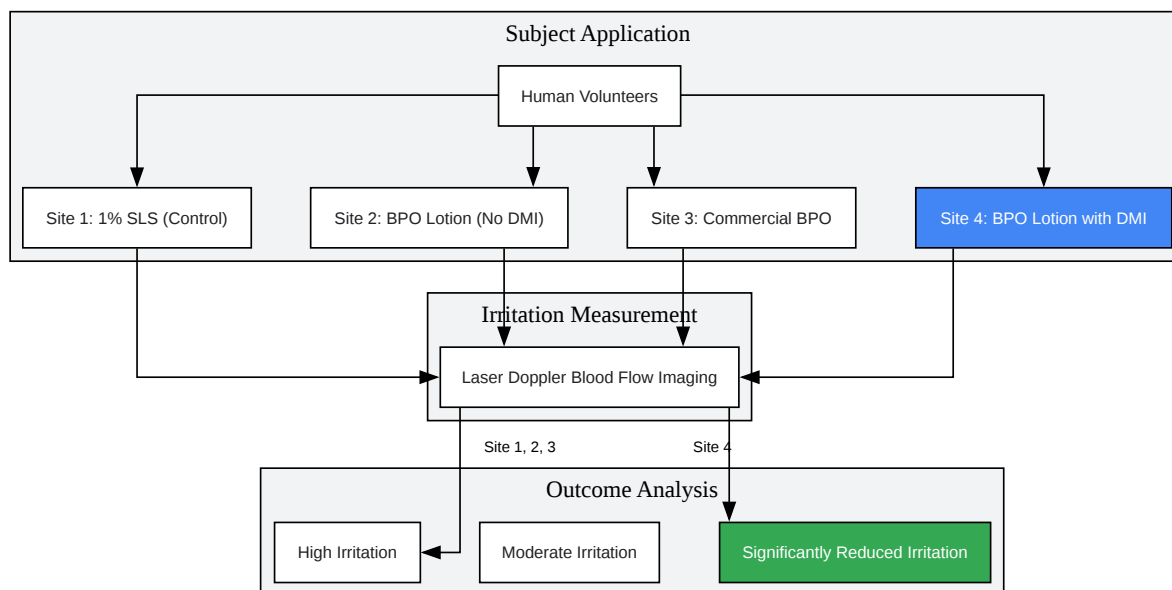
Subject Application

Human Volunteers

Site 1: 1% SLS (Control)

Site 2: BPO Lotion (No DMI)

Site 3: Commercial BPO

Site 4: BPO Lotion with DMI

Irritation Measurement

Laser Doppler Blood Flow Imaging

Site 1, 2, 3

Site 4

Outcome Analysis

High Irritation

Moderate Irritation

Significantly Reduced Irritation